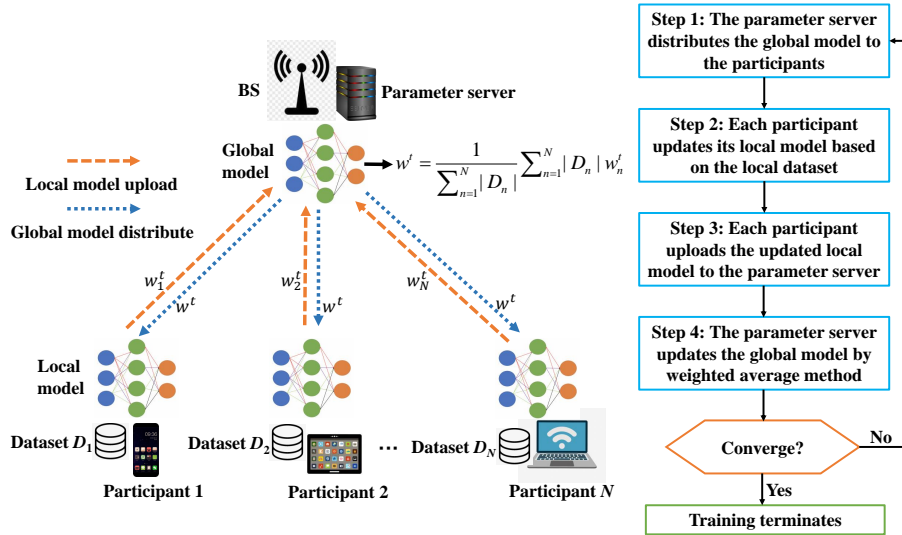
BS

Parameter server

Global model

$w^t = \frac{1}{\sum_{n=1}^{N} |D_n|} \sum_{n=1}^{N} |D_n| w_n^t$

Local model upload

Global model distribute

$w_1^t$

$w^t$

$w_2^t$

$w^t$

$w_N^t$

$w^t$

Local model

Dataset $D_1$

Dataset $D_2$

···

Dataset $D_N$

Participant 1

Participant 2

Participant $N$

Step 1: The parameter server distributes the global model to the participants

Step 2: Each participant updates its local model based on the local dataset

Step 3: Each participant uploads the updated local model to the parameter server

Step 4: The parameter server updates the global model by weighted average method

Converge?

No

Yes

Training terminates